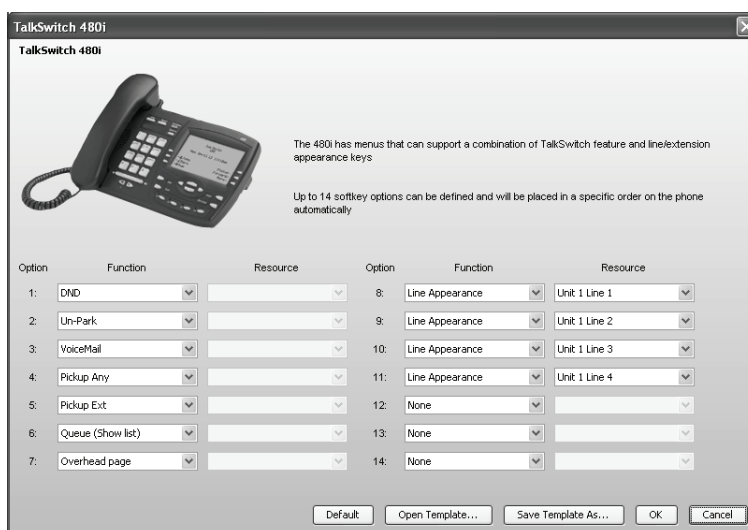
TalkSwitch 480i

TalkSwitch 480i

The 480i has menus that can support a combination of TalkSwitch feature and line/extension appearance keys

Up to 14 softkey options can be defined and will be placed in a specific order on the phone automatically

| Option | Function | Resource | Option | Function | Resource |
|---|---|---|---|---|---|
| 1: | DND | | 8: | Line Appearance | Unit 1 Line 1 |
| 2: | Un-Park | | 9: | Line Appearance | Unit 1 Line 2 |
| 3: | VoiceMail | | 10: | Line Appearance | Unit 1 Line 3 |
| 4: | Pickup Any | | 11: | Line Appearance | Unit 1 Line 4 |
| 5: | Pickup Ext | | 12: | None | |
| 6: | Queue (Show list) | | 13: | None | |
| 7: | Overhead page | | 14: | None | |

Default Open Template... Save Template As... OK Cancel